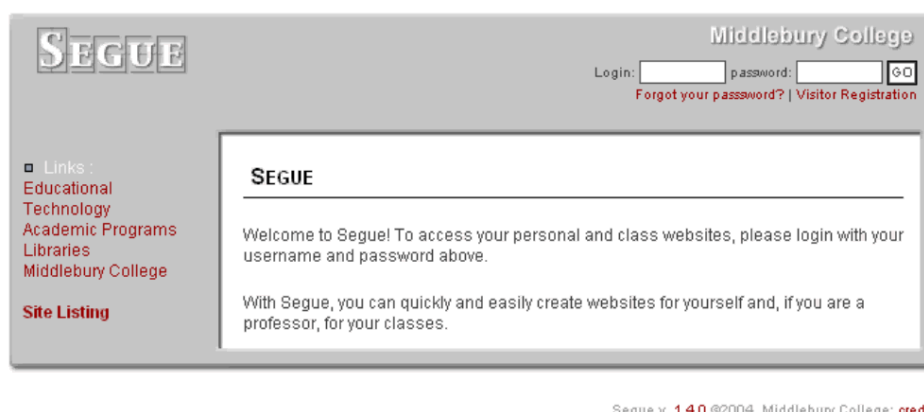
SEGUE

Middlebury College

Login: password: GO

Forgot your passsword? | Visitor Registration

Links :

Educational Technology

Academic Programs

Libraries

Middlebury College

Site Listing

SEGUE

Welcome to Segue! To access your personal and class websites, please login with your username and password above.

With Segue, you can quickly and easily create websites for yourself and, if you are a professor, for your classes.

Segue v. 1.4.0 ©2004, Middlebury College: cred